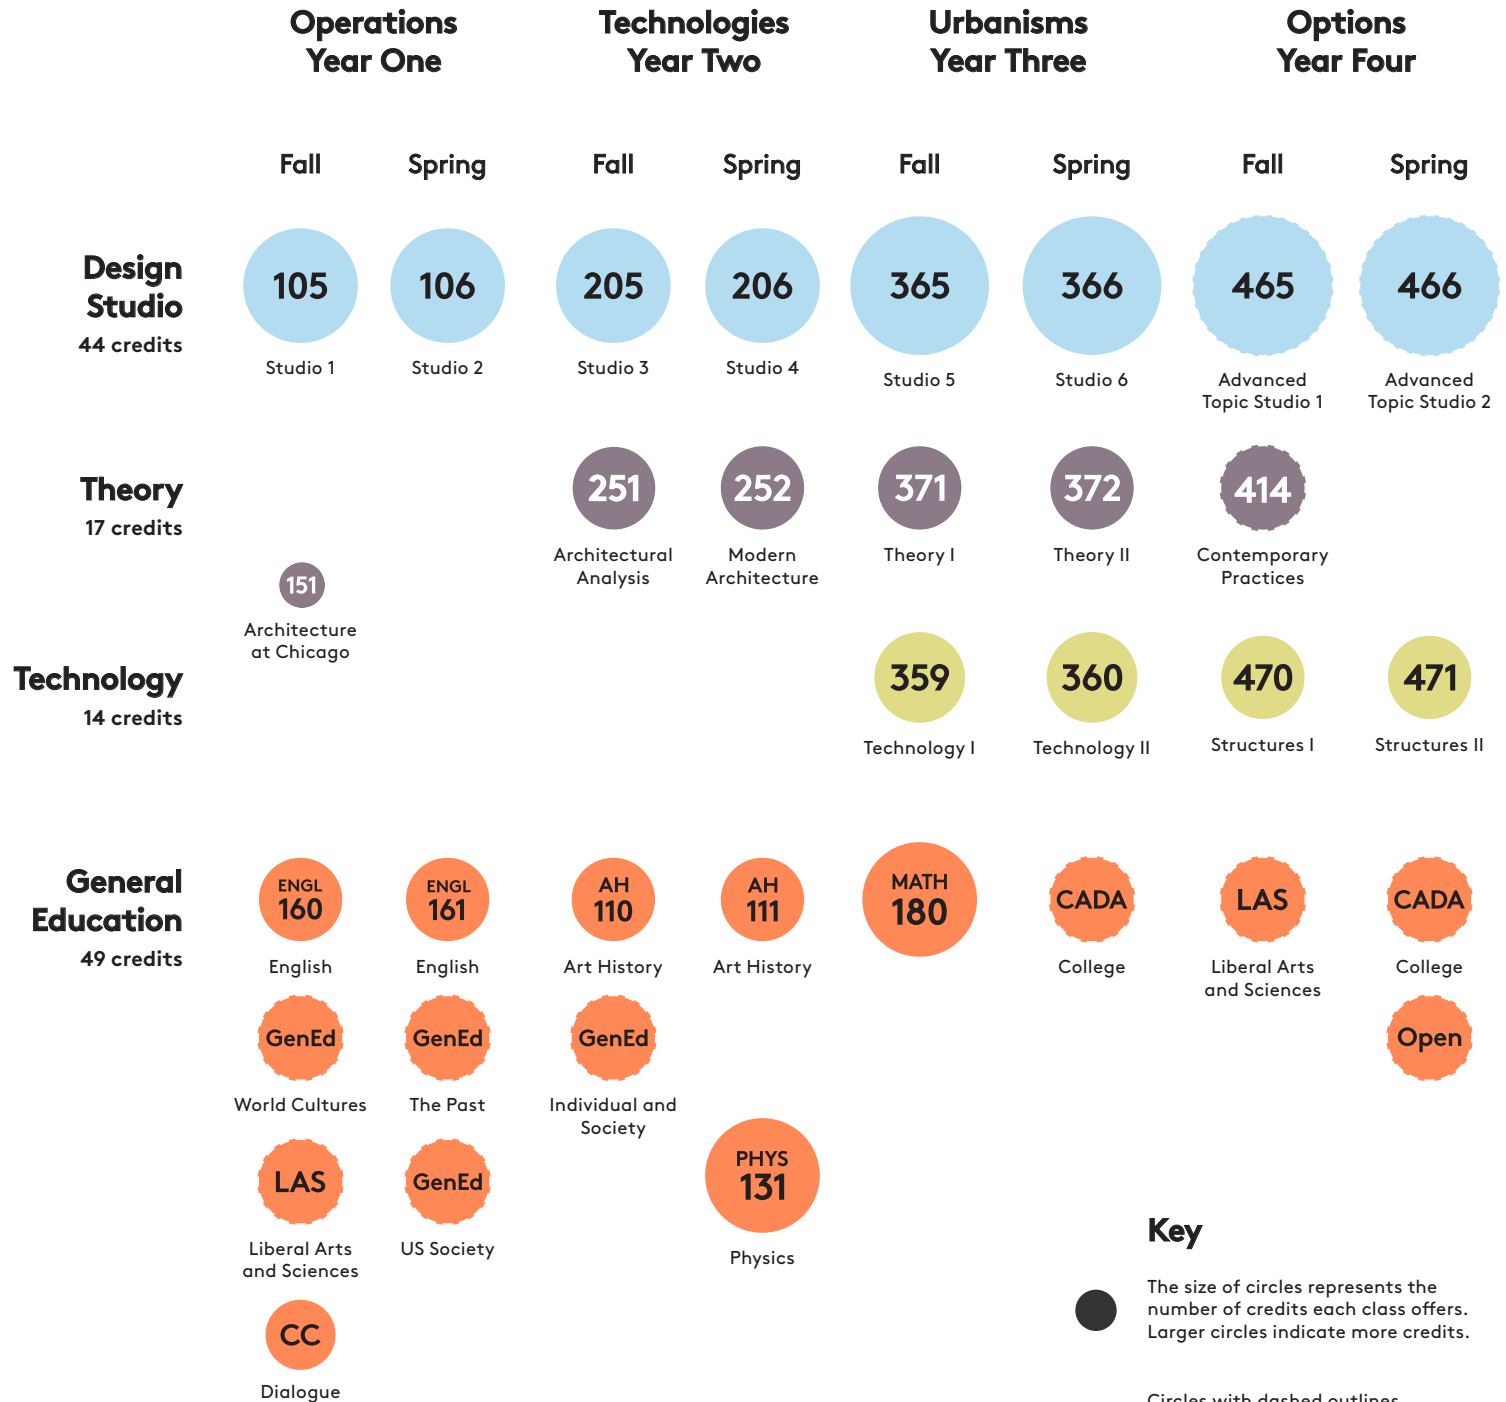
Operations Year One

Technologies Year Two

Urbanisms Year Three

Options Year Four

Fall

Spring

Fall

Spring

Fall

Spring

Fall

Spring

Design Studio
44 credits

105
Studio 1

106
Studio 2

205
Studio 3

206
Studio 4

365
Studio 5

366
Studio 6

465
Advanced Topic Studio 1

466
Advanced Topic Studio 2

Theory
17 credits

251
Architectural Analysis

252
Modern Architecture

371
Theory I

372
Theory II

414
Contemporary Practices

151
Architecture at Chicago

Technology
14 credits

359
Technology I

360
Technology II

470
Structures I

471
Structures II

General Education
49 credits

ENGL 160
English

ENGL 161
English

AH 110
Art History

AH 111
Art History

MATH 180

CADA
College

LAS
Liberal Arts and Sciences

CADA
College

GenEd
World Cultures

GenEd
The Past

GenEd
Individual and Society

Open

LAS
Liberal Arts and Sciences

GenEd
US Society

PHYS 131
Physics

CC
Dialogue

Key

The size of circles represents the number of credits each class offers. Larger circles indicate more credits.

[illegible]